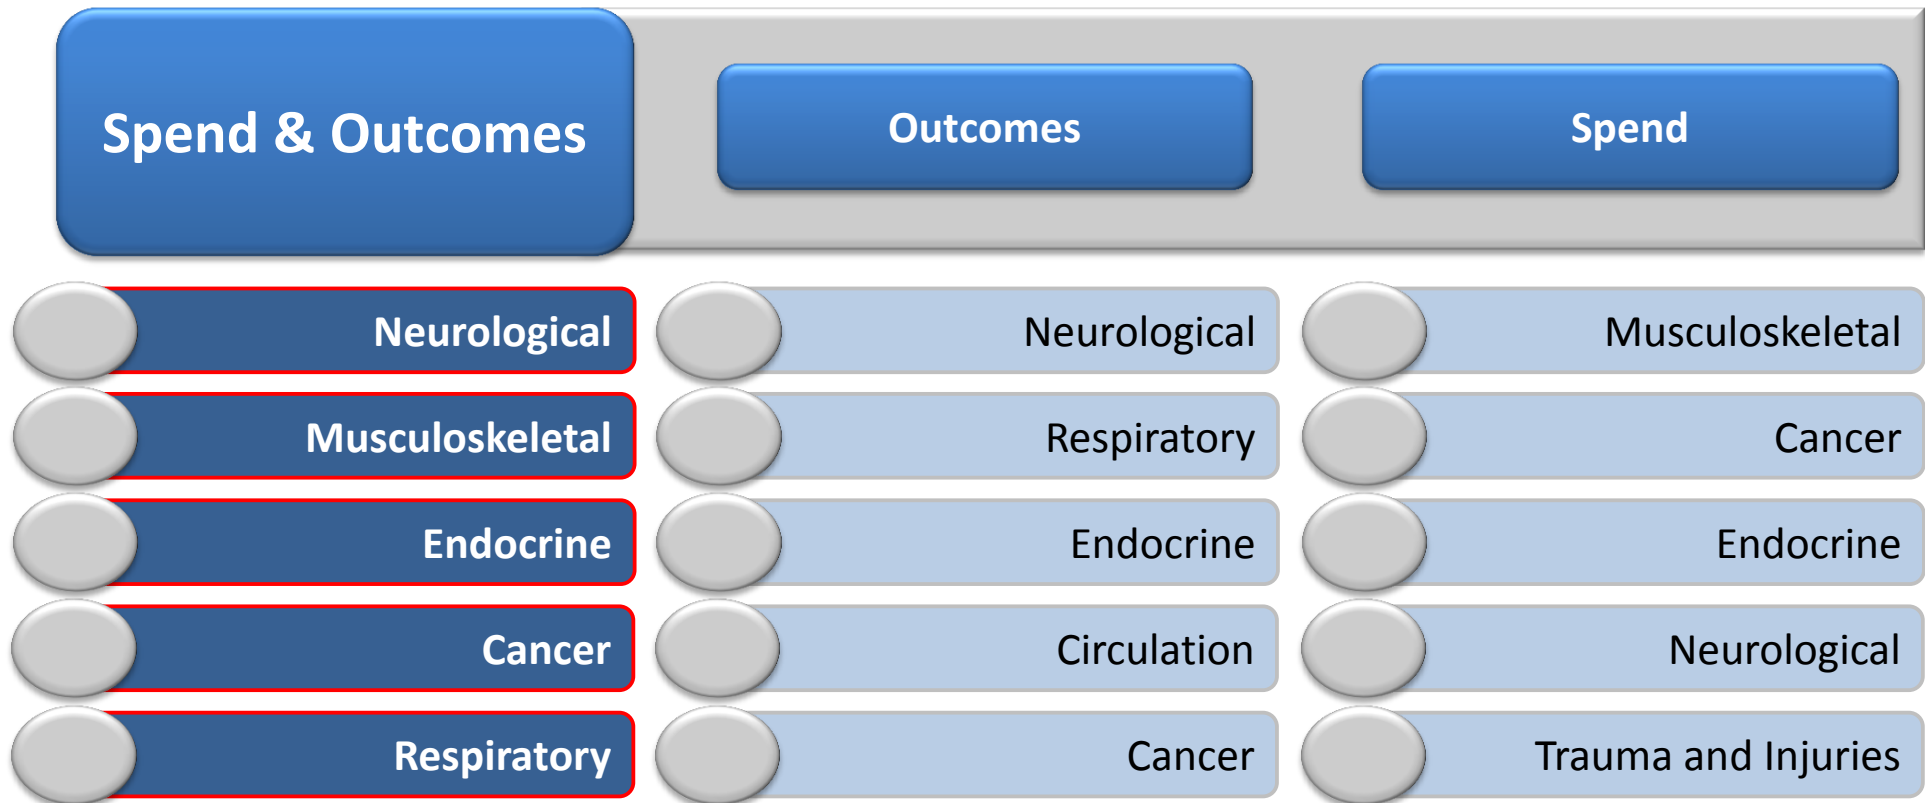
Spend & Outcomes

Outcomes

Spend

Neurological
Musculoskeletal
Endocrine
Cancer
Respiratory

Neurological
Respiratory
Endocrine
Circulation
Cancer

Musculoskeletal
Cancer
Endocrine
Neurological
Trauma and Injuries